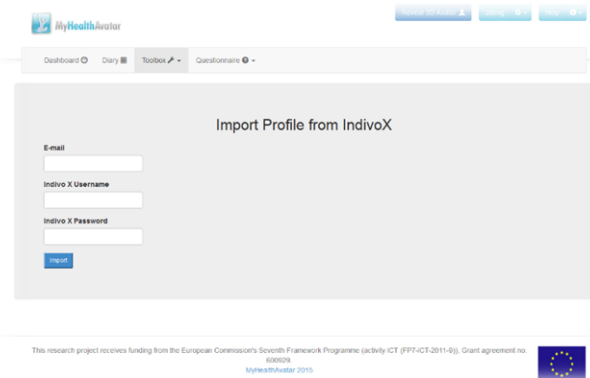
MyHealthAvatar

Avatar 3D Avatar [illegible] Help

Dashboard Diary Toolbox Questionnaire

Import Profile from IndivoX

E-mail

Indivo X Username

Indivo X Password

Import

This research project receives funding from the European Commission's Seventh Framework Programme (activity ICT (FP7-ICT-2011-9)). Grant agreement no. 600929

MyHealthAvatar 2015